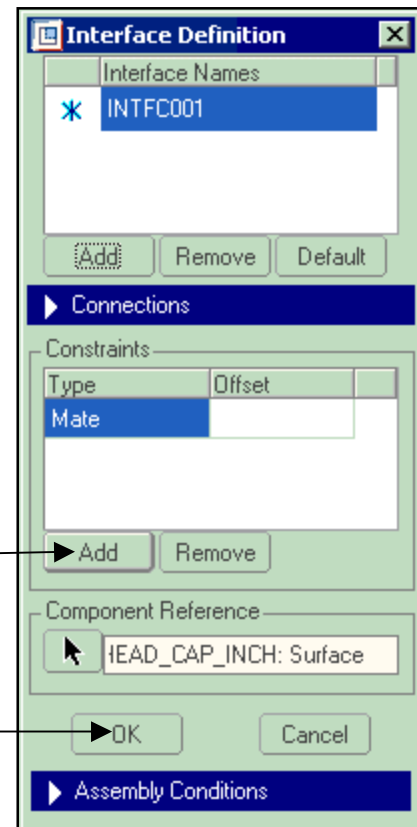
Interface Definition

| | Interface Names |
|---|---|
| * | INTFC001 |

Add Remove Default

Connections

Constraints

| Type | Offset |
|---|---|
| Mate | |

Add Remove

Component Reference

HEAD_CAP_INCH: Surface

OK Cancel

Assembly Conditions